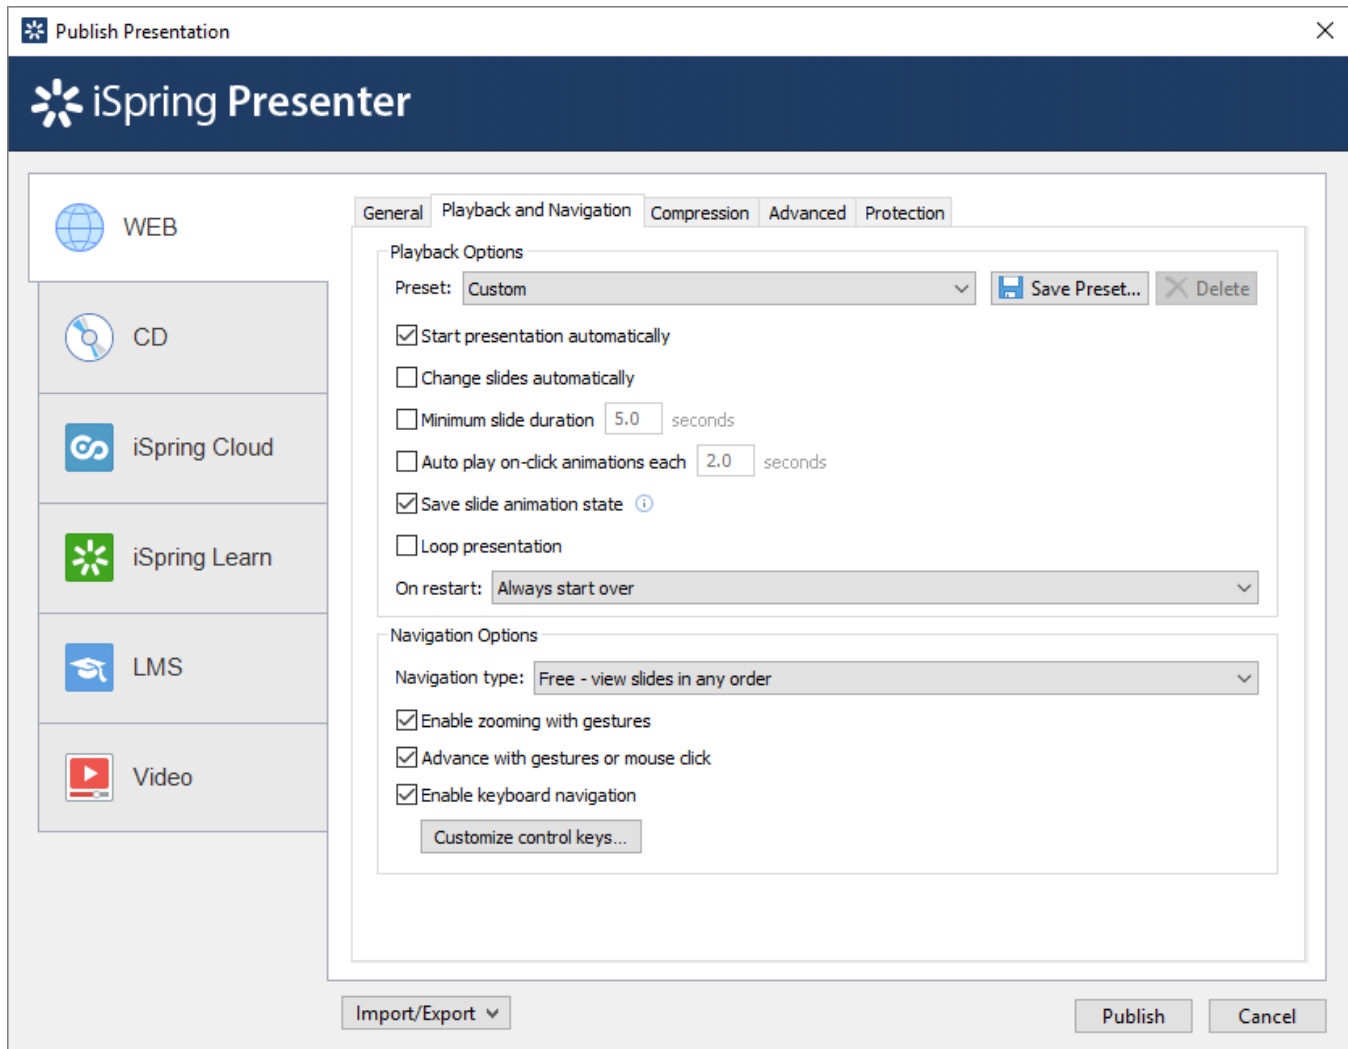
Publish Presentation

iSpring Presenter

WEB

CD

iSpring Cloud

iSpring Learn

LMS

Video

General | Playback and Navigation | Compression | Advanced | Protection

Playback Options

Preset: Custom

Save Preset...

Delete

Start presentation automatically

Change slides automatically

Minimum slide duration 5.0 seconds

Auto play on-click animations each 2.0 seconds

Save slide animation state

Loop presentation

On restart: Always start over

Navigation Options

Navigation type: Free - view slides in any order

Enable zooming with gestures

Advance with gestures or mouse click

Enable keyboard navigation

Customize control keys...

Import/Export

Publish

Cancel